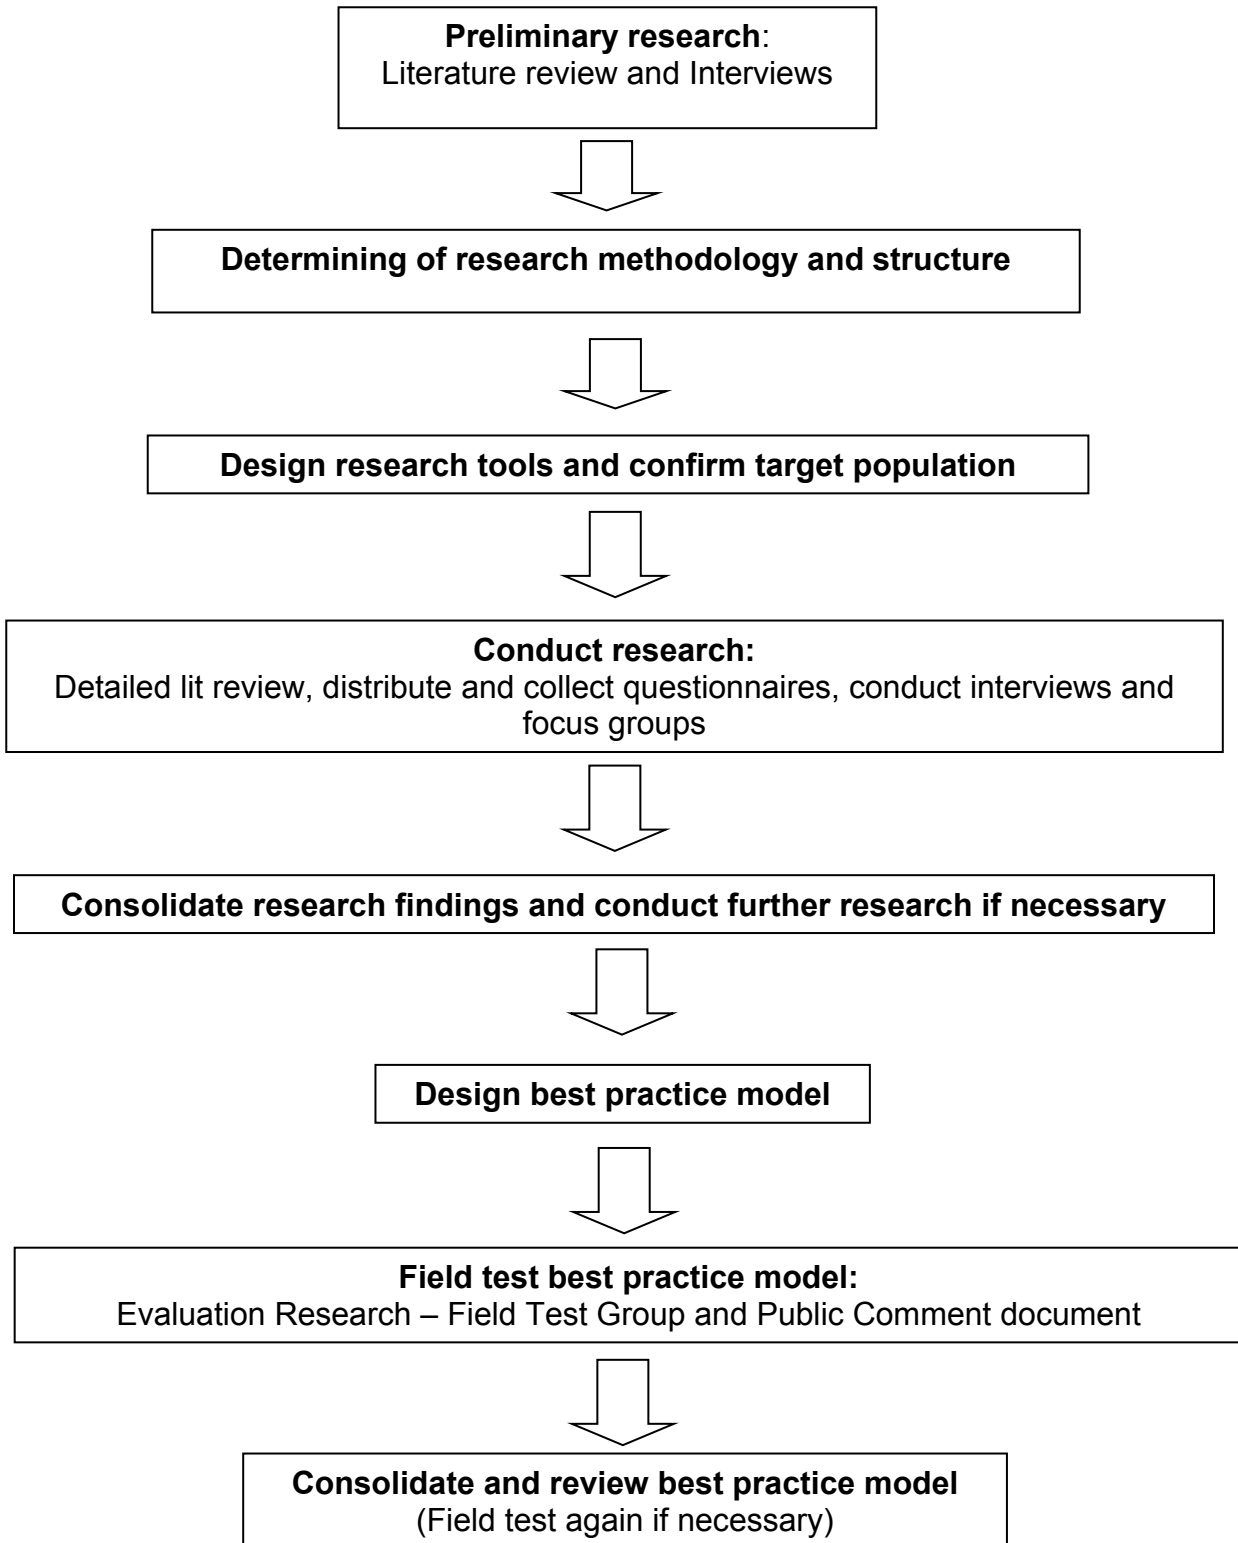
**Preliminary research**:
Literature review and Interviews

**Determining of research methodology and structure**

**Design research tools and confirm target population**

**Conduct research:**
Detailed lit review, distribute and collect questionnaires, conduct interviews and focus groups

**Consolidate research findings and conduct further research if necessary**

**Design best practice model**

**Field test best practice model:**
Evaluation Research – Field Test Group and Public Comment document

**Consolidate and review best practice model**
(Field test again if necessary)